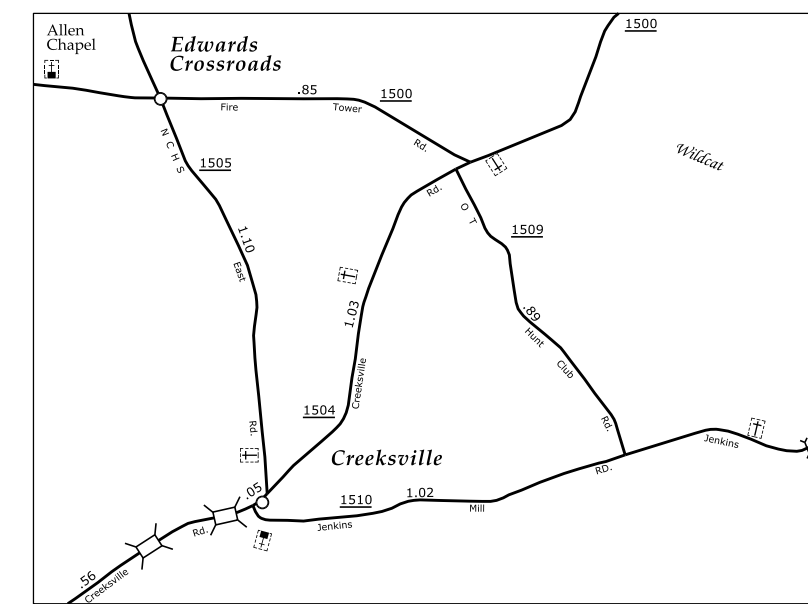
Allen Chapel

Edwards Crossroads

1500

.85

Fire

Tower

1500

Rd.

N C H S

1505

Wildcat

Rd.

O T

1509

1.10

East

1.03

.89

Hunt

Club

Creeksville

Rd.

1504

Rd.

Creeksville

Jenkins

RD.

.05

1510

1.02

Mill

Rd.

Jenkins

.56

Creeksville